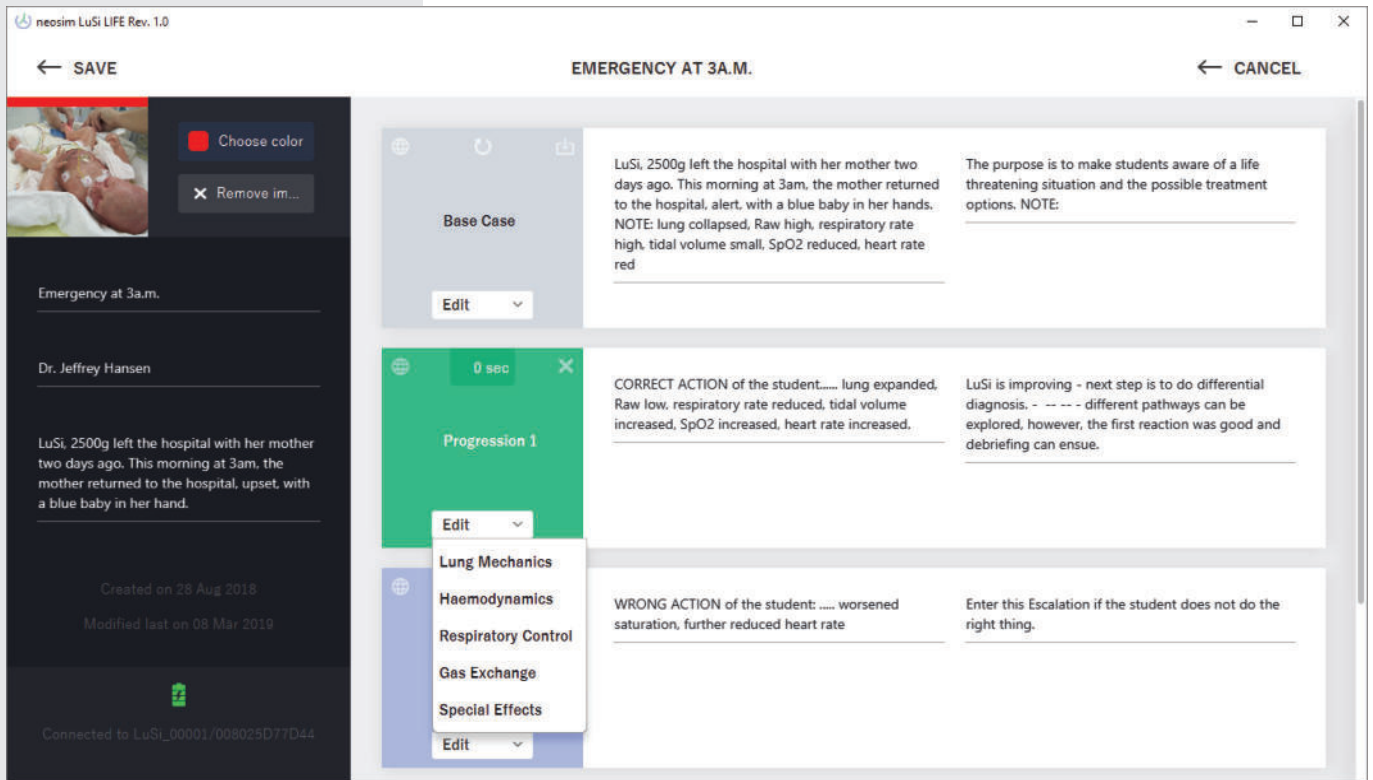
neosim LuSi LIFE Rev. 1.0

← SAVE

EMERGENCY AT 3A.M.

← CANCEL

Choose color

✕ Remove im...

Emergency at 3a.m.

Dr. Jeffrey Hansen

LuSi, 2500g left the hospital with her mother two days ago. This morning at 3am, the mother returned to the hospital, upset, with a blue baby in her hand.

Created on 28 Aug 2018

Modified last on 08 Mar 2019

Connected to LuSi_00001/008025D77D44

Base Case

Edit

LuSi, 2500g left the hospital with her mother two days ago. This morning at 3am, the mother returned to the hospital, alert, with a blue baby in her hands. NOTE: lung collapsed, Raw high, respiratory rate high, tidal volume small, SpO2 reduced, heart rate red

The purpose is to make students aware of a life threatening situation and the possible treatment options. NOTE:

0 sec

Progression 1

Edit

CORRECT ACTION of the student...... lung expanded, Raw low, respiratory rate reduced, tidal volume increased, SpO2 increased, heart rate increased.

LuSi is improving - next step is to do differential diagnosis. - -- -- - different pathways can be explored, however, the first reaction was good and debriefing can ensue.

Lung Mechanics

Haemodynamics

Respiratory Control

Gas Exchange

Special Effects

Edit

WRONG ACTION of the student: ..... worsened saturation, further reduced heart rate

Enter this Escalation if the student does not do the right thing.